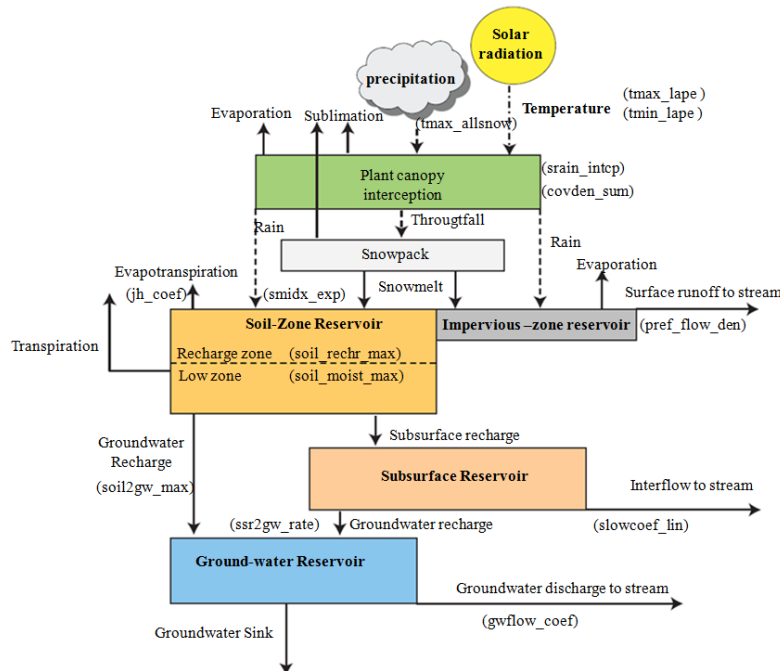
Solar radiation

precipitation

(tmax_lape )
(tmin_lape )

Temperature

Evaporation

Sublimation

(tmax_allsnow)

Plant canopy interception

(srain_intcp)
(covden_sum)

Rain

Througtfall

Rain

Snowpack

Evapotranspiration
(jh_coef)

(smidx_exp)

Snowmelt

Evaporation

Surface runoff to stream

Transpiration

Soil-Zone Reservoir

Recharge zone (soil_rechr_max)
Low zone (soil_moist_max)

Impervious –zone reservoir

(pref_flow_den)

Groundwater Recharge

Subsurface recharge

Subsurface Reservoir

Interflow to stream

(soil2gw_max)

(ssr2gw_rate)

Groundwater recharge

(slowcoef_lin)

Ground-water Reservoir

Groundwater discharge to stream

(gwflow_coef)

Groundwater Sink